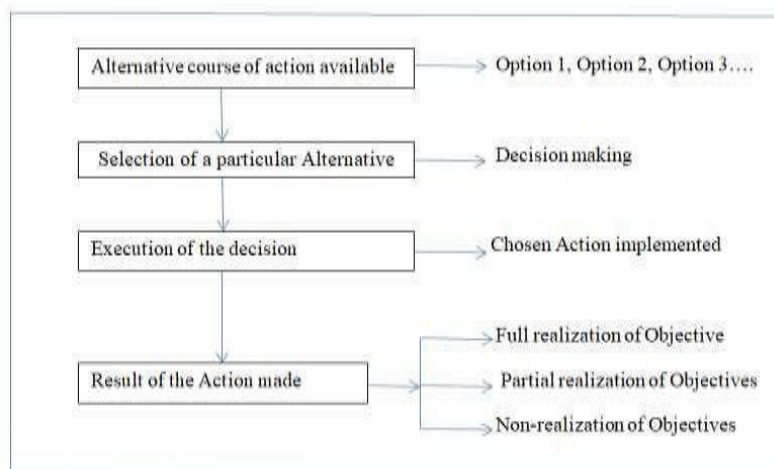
Alternative course of action available

Option 1, Option 2, Option 3….

Selection of a particular Alternative

Decision making

Execution of the decision

Chosen Action implemented

Result of the Action made

Full realization of Objective

Partial realization of Objectives

Non-realization of Objectives